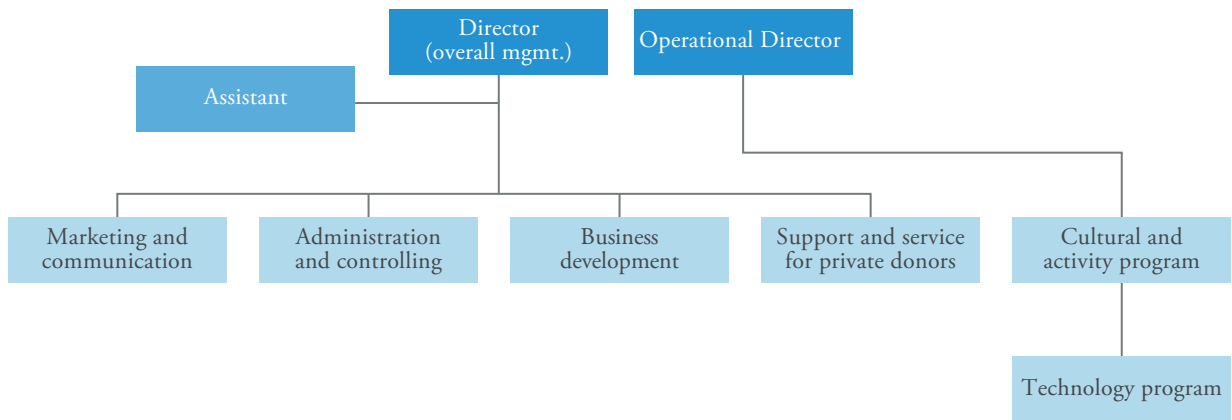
Director
(overall mgmt.)

Operational Director

Assistant

Marketing and communication

Administration and controlling

Business development

Support and service for private donors

Cultural and activity program

Technology program